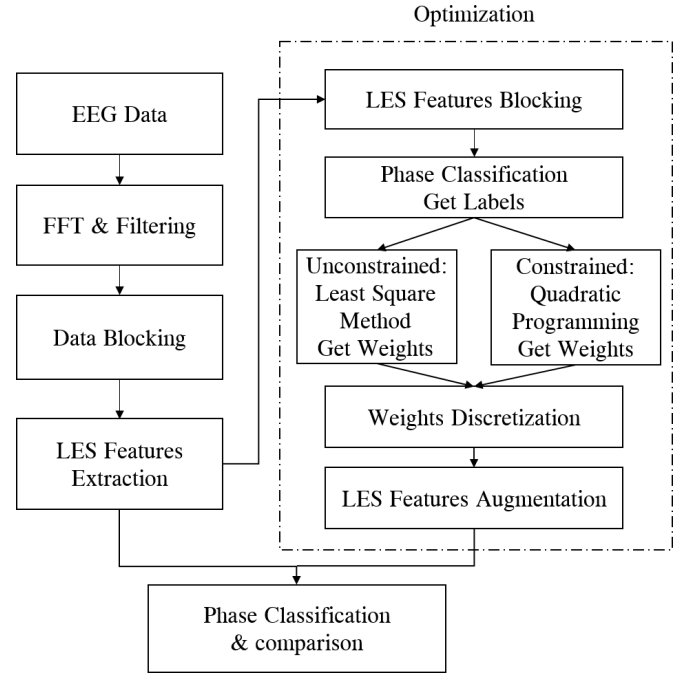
Optimization

EEG Data

FFT & Filtering

Data Blocking

LES Features Extraction

LES Features Blocking

Phase Classification Get Labels

Unconstrained: Least Square Method Get Weights

Constrained: Quadratic Programming Get Weights

Weights Discretization

LES Features Augmentation

Phase Classification & comparison